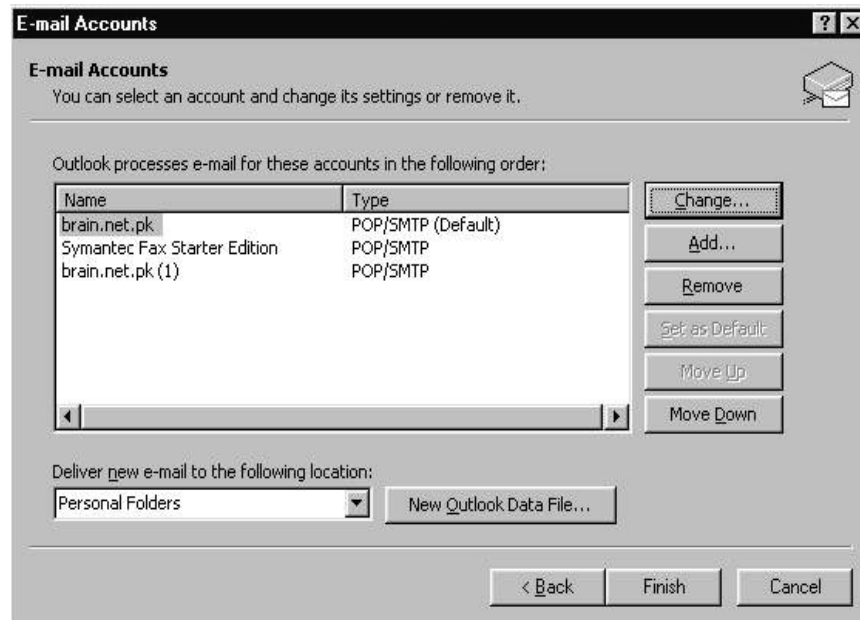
E-mail Accounts

? X

E-mail Accounts
You can select an account and change its settings or remove it.

Outlook processes e-mail for these accounts in the following order:

| Name | Type |
|---|---|
| brain.net.pk | POP/SMTP (Default) |
| Symantec Fax Starter Edition | POP/SMTP |
| brain.net.pk (1) | POP/SMTP |

Change...
Add...
Remove
Set as Default
Move Up
Move Down

Deliver new e-mail to the following location:
Personal Folders
New Outlook Data File...

< Back
Finish
Cancel